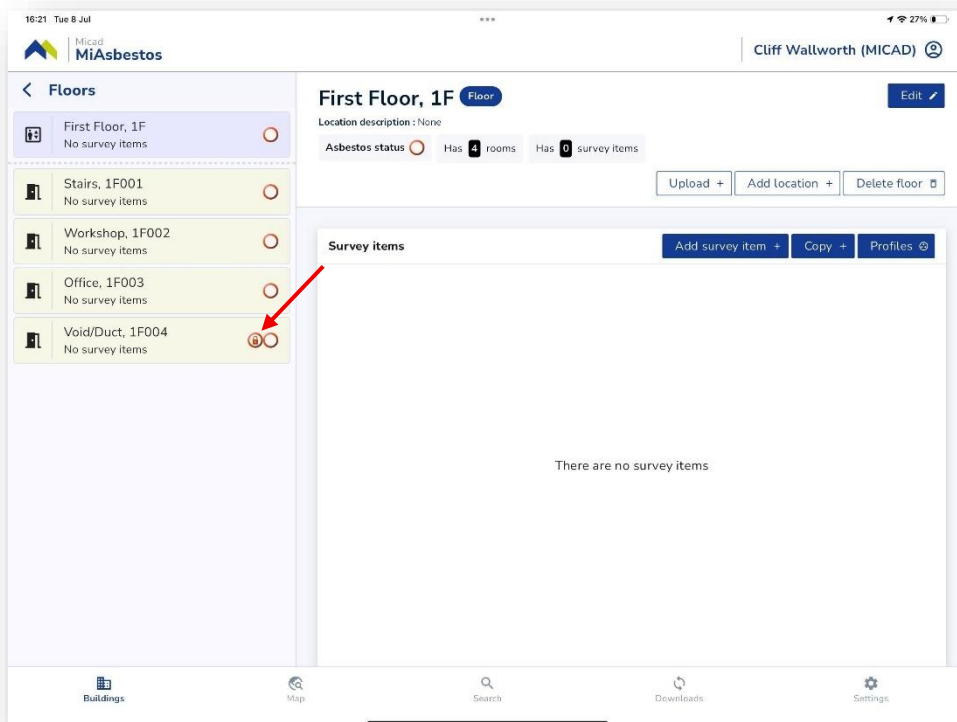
16:21 Tue 8 Jul

27%

Micad
MiAsbestos

Cliff Wallworth (MICAD)

Floors

First Floor, 1F
No survey items

Stairs, 1F001
No survey items

Workshop, 1F002
No survey items

Office, 1F003
No survey items

Void/Duct, 1F004
No survey items

First Floor, 1F Floor

Edit

Location description : None

Asbestos status

Has 4 rooms

Has 0 survey items

Upload +

Add location +

Delete floor

Survey items

Add survey item +

Copy +

Profiles

There are no survey items

Buildings

Map

Search

Downloads

Settings